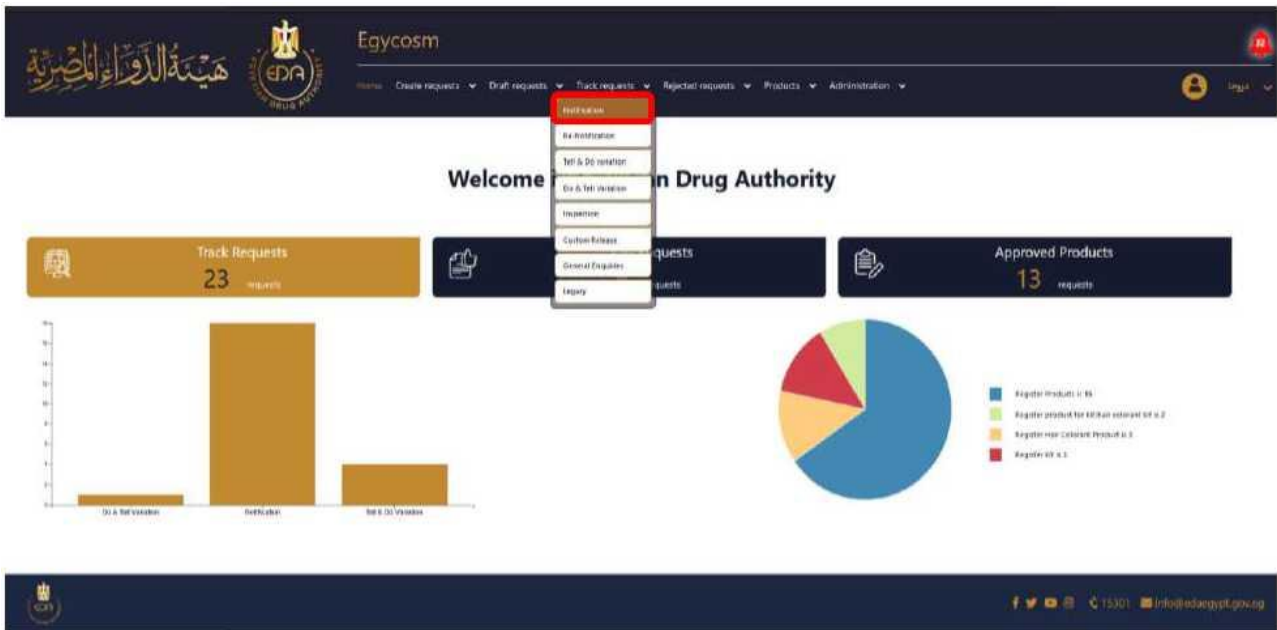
هيئة الدواء المصرية

EDA

EGYPTIAN DRUG AUTHORITY

Egycosm

Home Create requests ▾ Draft requests ▾ Track requests ▾ Rejected requests ▾ Products ▾ Administration ▾

Notification
Re-Notification
Tell & Do variation
Do & Tell Variation
Inspection
Custom Release
General Enquiries
Legacy

Welcome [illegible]n Drug Authority

Track Requests
23 requests

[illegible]quests
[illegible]quests

Approved Products
13 requests

Do & Tell Variation
Notification
Tell & Do Variation

Register Products is 86
Register product for kit(hair colorant kit is 2
Register Hair Colorant Product is 3
Register kit is 3

15301 info@edaegypt.gov.eg